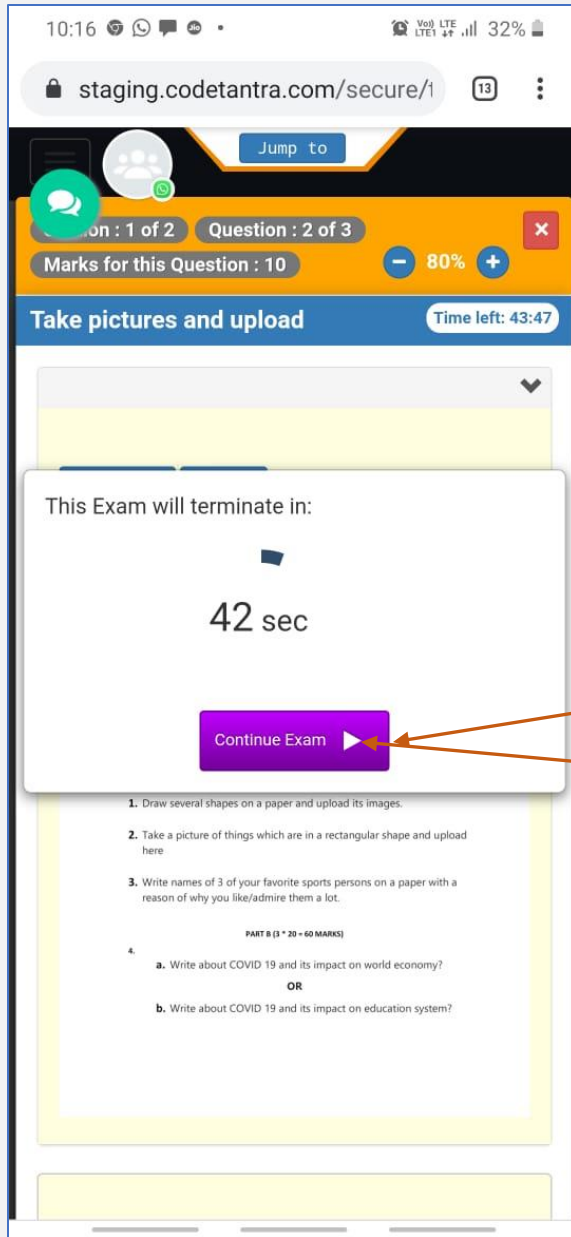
10:16 Vo) LTE LTE1 32%

staging.codetantra.com/secure/1 13

Jump to

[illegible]on : 1 of 2 Question : 2 of 3

Marks for this Question : 10 80%

Take pictures and upload Time left: 43:47

This Exam will terminate in:

42 sec

Continue Exam

1. Draw several shapes on a paper and upload its images.

2. Take a picture of things which are in a rectangular shape and upload here

3. Write names of 3 of your favorite sports persons on a paper with a reason of why you like/admire them a lot.

PART B (3 * 20 = 60 MARKS)

4.

a. Write about COVID 19 and its impact on world economy?

OR

b. Write about COVID 19 and its impact on education system?